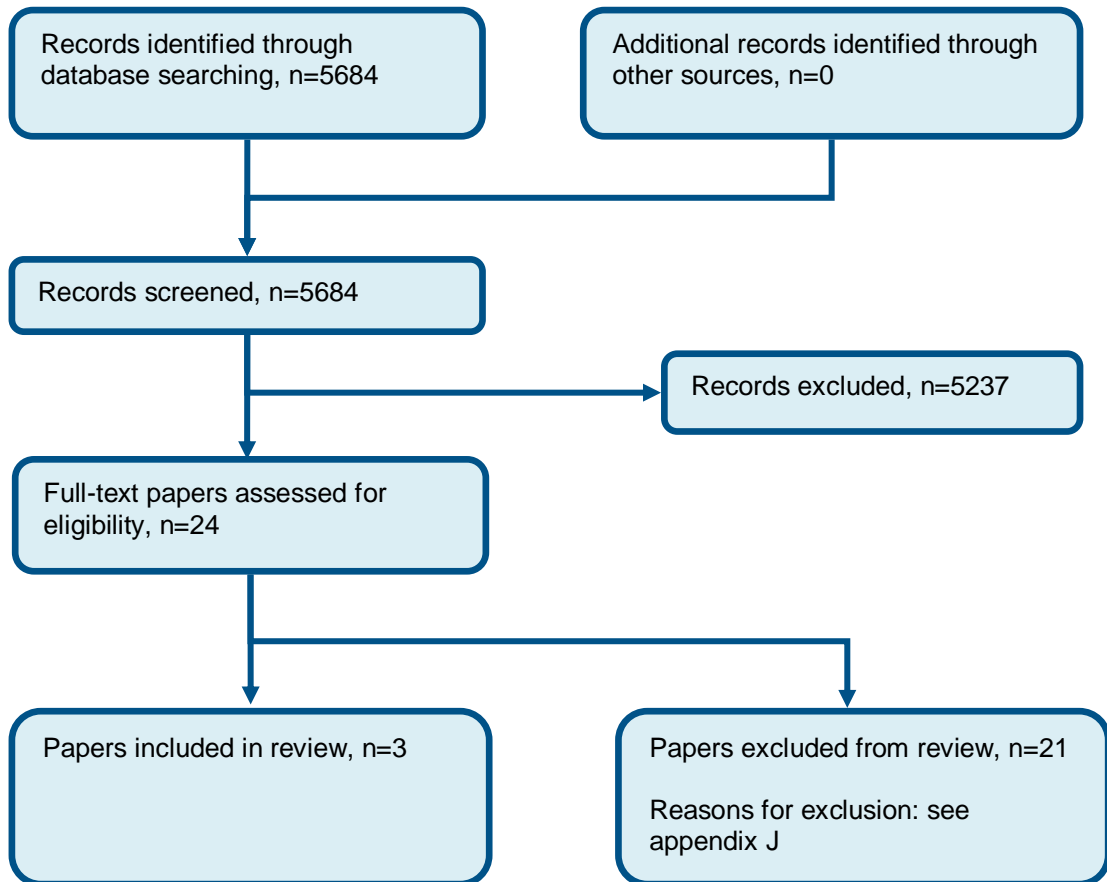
Records identified through database searching, n=5684

Additional records identified through other sources, n=0

Records screened, n=5684

Records excluded, n=5237

Full-text papers assessed for eligibility, n=24

Papers included in review, n=3

Papers excluded from review, n=21

Reasons for exclusion: see appendix J